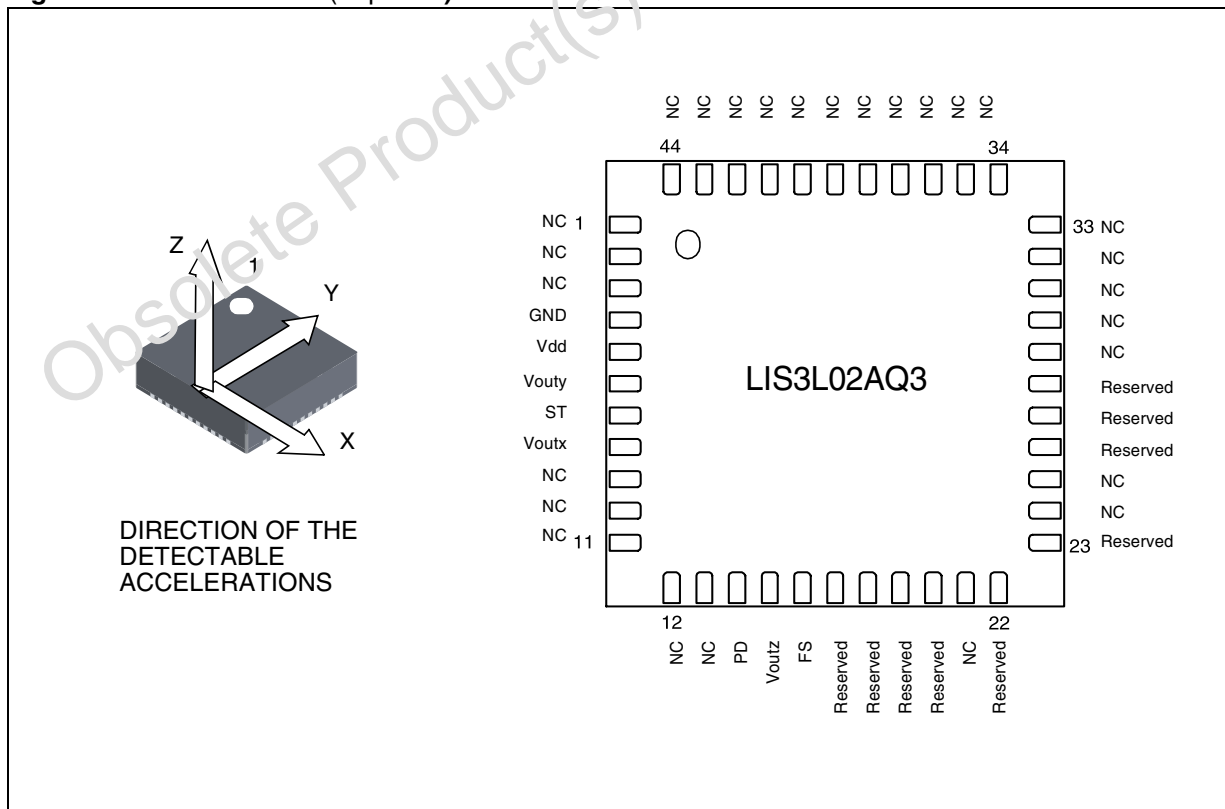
g (top view)

Obsolete Product(s)

NC NC NC NC NC NC NC NC NC NC NC

44

34

NC 1

NC

NC

GND

Vdd

Vouty

ST

Voutx

NC

NC

NC 11

33 NC

NC

NC

NC

NC

Reserved

Reserved

Reserved

NC

NC

23 Reserved

Z

1

Y

X

LIS3L02AQ3

DIRECTION OF THE DETECTABLE ACCELERATIONS

12

22

NC NC PD Voutz FS Reserved Reserved Reserved Reserved NC Reserved